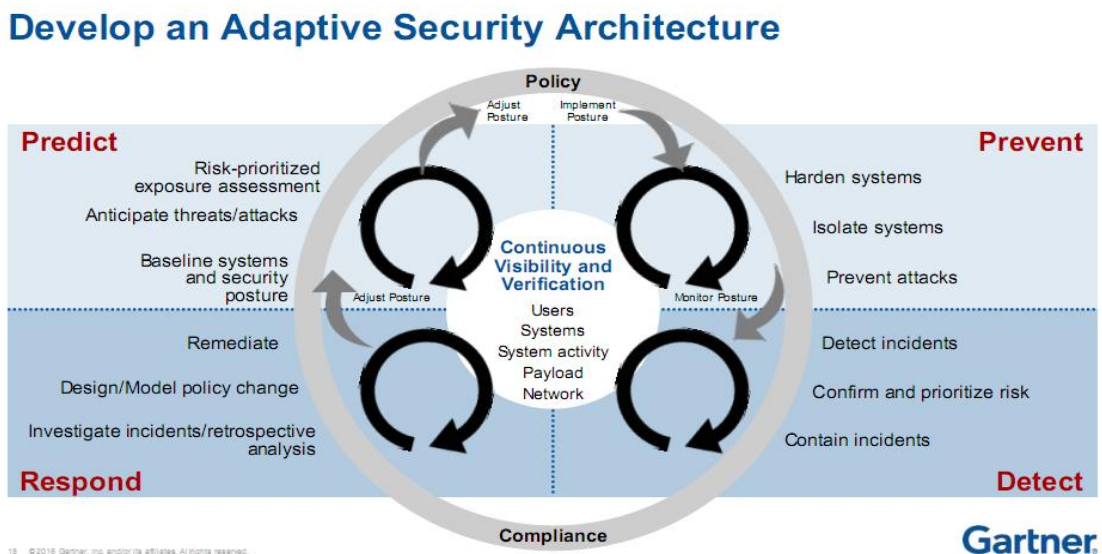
Develop an Adaptive Security Architecture

Policy

Adjust Posture

Implement Posture

Predict

Risk-prioritized exposure assessment

Anticipate threats/attacks

Baseline systems and security posture

Prevent

Harden systems

Isolate systems

Prevent attacks

Continuous Visibility and Verification

Users
Systems
System activity
Payload
Network

Adjust Posture

Monitor Posture

Remediate

Design/Model policy change

Investigate incidents/retrospective analysis

Respond

Detect incidents

Confirm and prioritize risk

Contain incidents

Detect

Compliance

18 © 2016 Gartner, Inc. and/or its affiliates. All rights reserved.

Gartner.